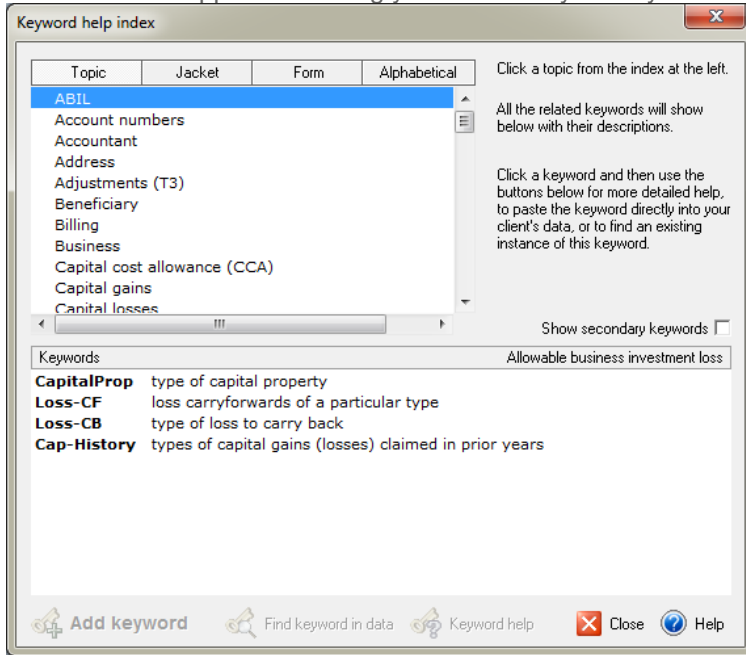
Keyword help index

| Topic | Jacket | Form | Alphabetical |
|---|---|---|---|

ABIL
Account numbers
Accountant
Address
Adjustments (T3)
Beneficiary
Billing
Business
Capital cost allowance (CCA)
Capital gains
Capital losses

Click a topic from the index at the left.

All the related keywords will show below with their descriptions.

Click a keyword and then use the buttons below for more detailed help, to paste the keyword directly into your client's data, or to find an existing instance of this keyword.

Show secondary keywords

Keywords | Allowable business investment loss

**CapitalProp** type of capital property
**Loss-CF** loss carryforwards of a particular type
**Loss-CB** type of loss to carry back
**Cap-History** types of capital gains (losses) claimed in prior years

Add keyword Find keyword in data Keyword help Close Help